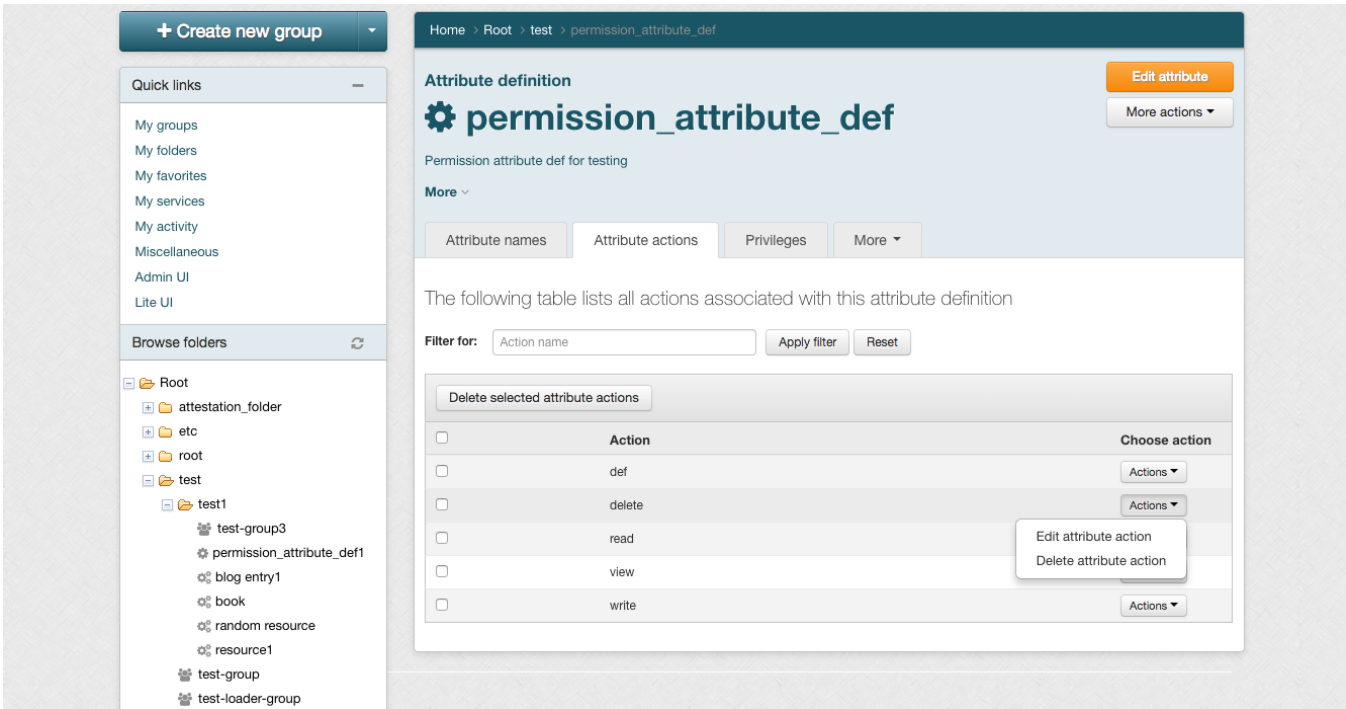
+ Create new group

Quick links

My groups
My folders
My favorites
My services
My activity
Miscellaneous
Admin UI
Lite UI

Browse folders

Root
attestation_folder
etc
root
test
test1
test-group3
permission_attribute_def1
blog entry1
book
random resource
resource1
test-group
test-loader-group

Home > Root > test > permission_attribute_def

Attribute definition

permission_attribute_def

Permission attribute def for testing

More

Edit attribute

More actions

Attribute names | Attribute actions | Privileges | More

The following table lists all actions associated with this attribute definition

Filter for: Action name Apply filter Reset

Delete selected attribute actions

| | Action | Choose action |
|---|---|---|
| | def | Actions |
| | delete | Actions |
| | read | |
| | view | |
| | write | Actions |

Edit attribute action
Delete attribute action